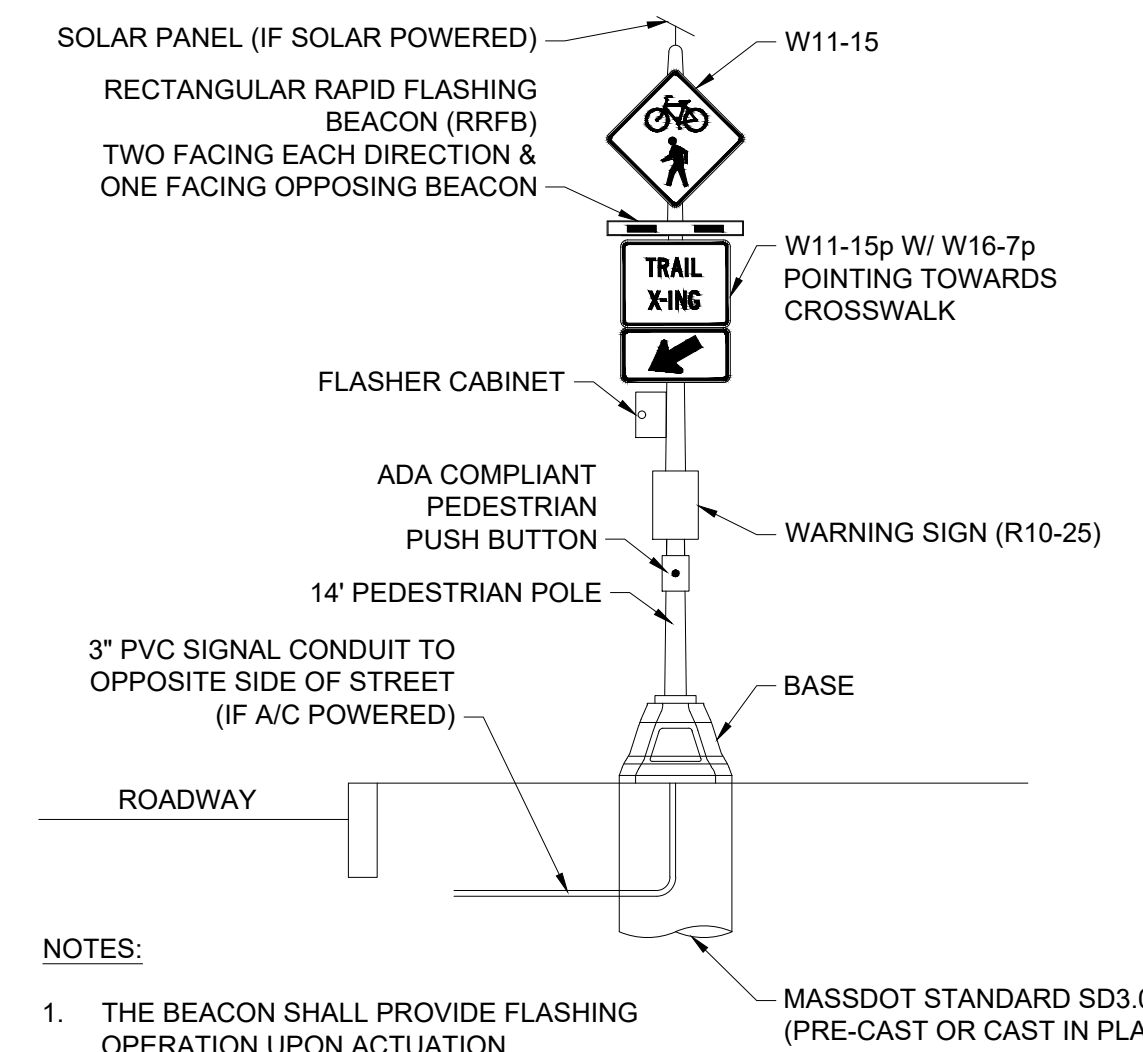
SOLAR PANEL (IF SOLAR POWERED)

W11-15

RECTANGULAR RAPID FLASHING BEACON (RRFB)
TWO FACING EACH DIRECTION & ONE FACING OPPOSING BEACON

TRAIL X-ING

W11-15p W/ W16-7p POINTING TOWARDS CROSSWALK

FLASHER CABINET

ADA COMPLIANT PEDESTRIAN PUSH BUTTON

WARNING SIGN (R10-25)

14' PEDESTRIAN POLE

3" PVC SIGNAL CONDUIT TO OPPOSITE SIDE OF STREET (IF A/C POWERED)

BASE

ROADWAY

NOTES:

1. THE BEACON SHALL PROVIDE FLASHING OPERATION UPON ACTUATION

MASSDOT STANDARD SD3.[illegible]
(PRE-CAST OR CAST IN PLA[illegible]